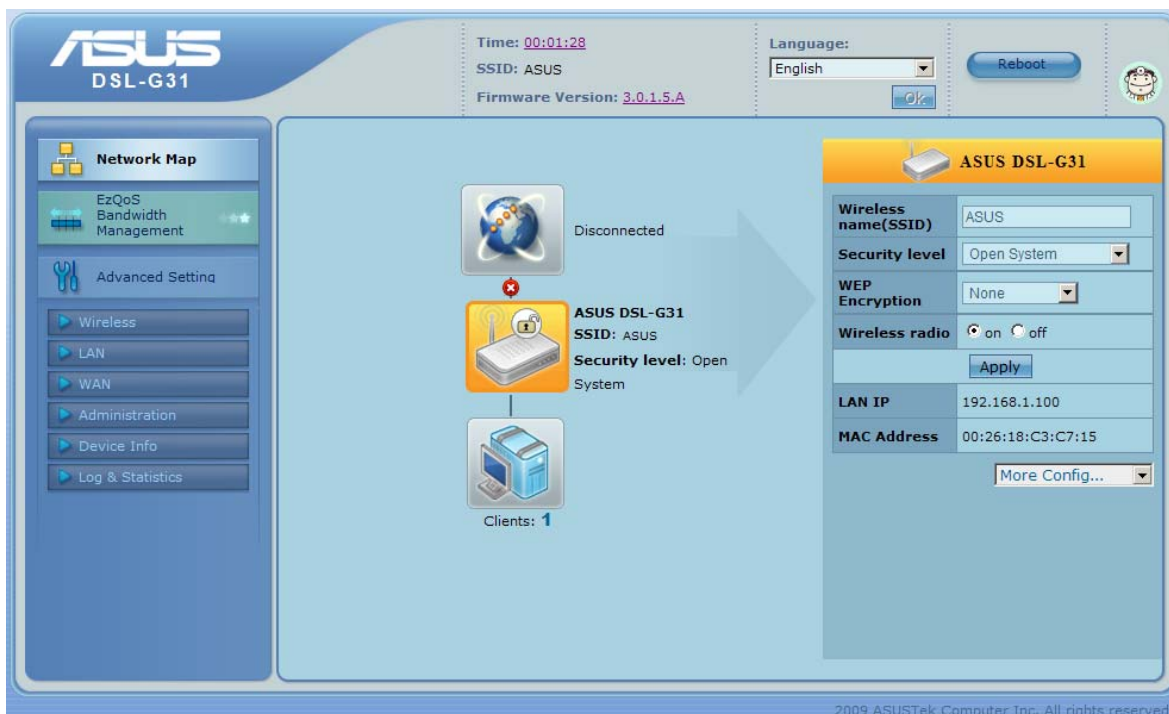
ASUS
DSL-G31

Time: 00:01:28
SSID: ASUS
Firmware Version: 3.0.1.5.A

Language:
English
Ok

Reboot

Network Map

EzQoS Bandwidth Management

Advanced Setting

Wireless
LAN
WAN
Administration
Device Info
Log & Statistics

Disconnected

ASUS DSL-G31
SSID: ASUS
Security level: Open System

Clients: 1

ASUS DSL-G31

| Wireless name(SSID) | ASUS |
|---|---|
| Security level | Open System |
| WEP Encryption | None |
| Wireless radio | on off |
| | Apply |
| LAN IP | 192.168.1.100 |
| MAC Address | 00:26:18:C3:C7:15 |

More Config...

2009 ASUSTek Computer Inc. All rights reserved